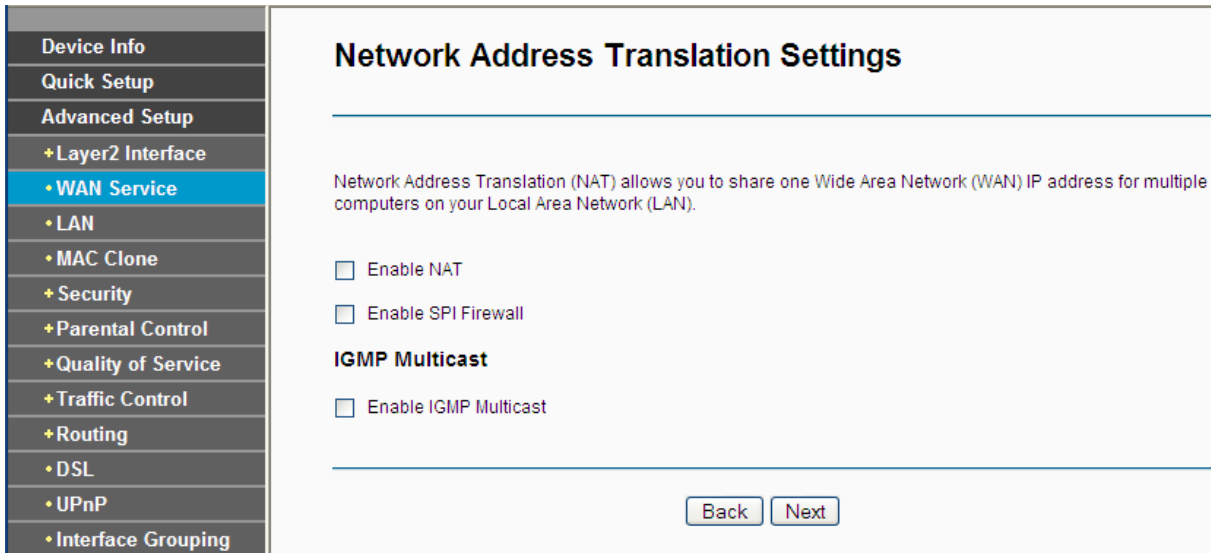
Device Info
Quick Setup
Advanced Setup
+Layer2 Interface
• WAN Service
• LAN
• MAC Clone
+ Security
+Parental Control
+Quality of Service
+Traffic Control
+Routing
• DSL
• UPnP
• Interface Grouping

Network Address Translation Settings

Network Address Translation (NAT) allows you to share one Wide Area Network (WAN) IP address for multiple computers on your Local Area Network (LAN).

Enable NAT

Enable SPI Firewall

IGMP Multicast

Enable IGMP Multicast

Back Next